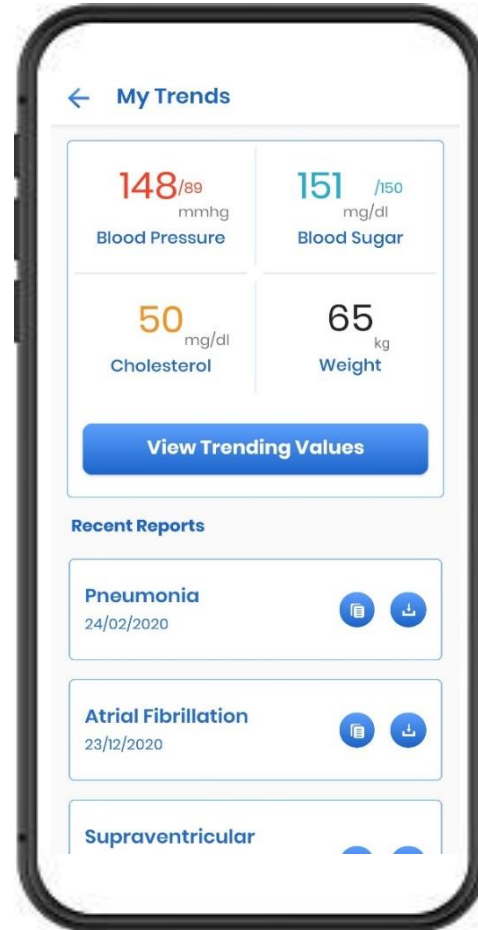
← My Trends

148/89
mmhg
Blood Pressure

151 /150
mg/dl
Blood Sugar

50 mg/dl
Cholesterol

65
kg
Weight

View Trending Values

Recent Reports

Pneumonia
24/02/2020

Atrial Fibrillation
23/12/2020

Supraventricular